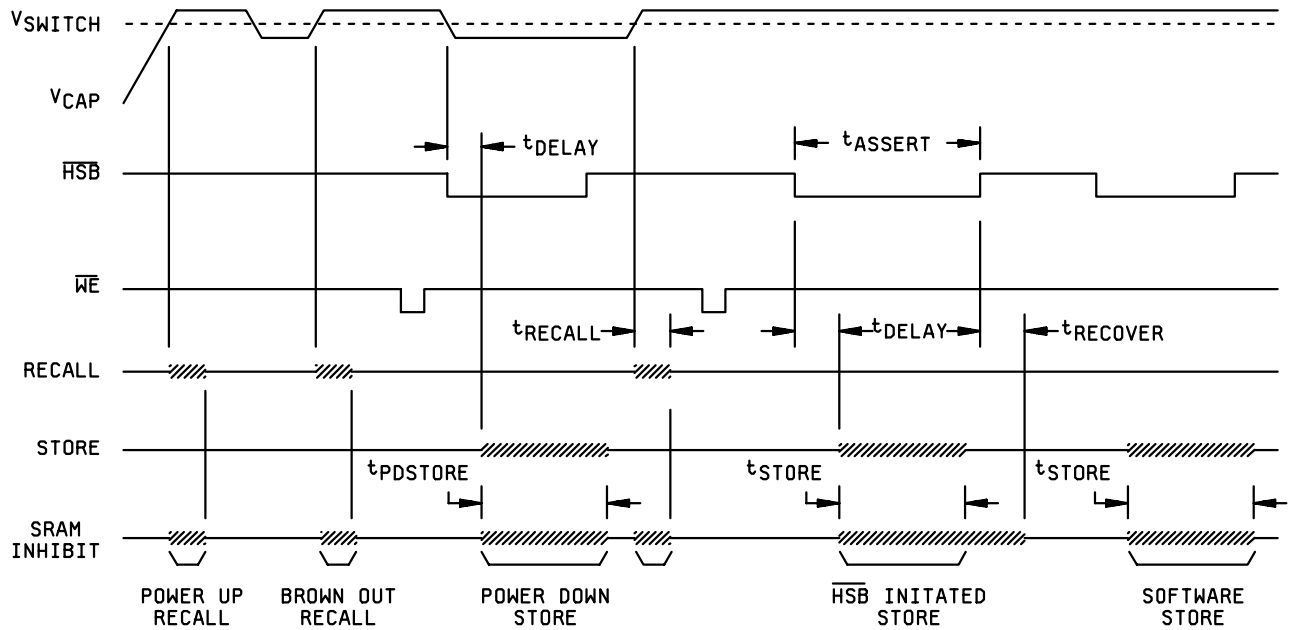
$V_{SWITCH}$

$V_{CAP}$

$t_{DELAY}$

$t_{ASSERT}$

$\overline{HSB}$

$\overline{WE}$

$t_{RECALL}$

$t_{DELAY}$

$t_{RECOVER}$

RECALL

STORE

$t_{PDSTORE}$

$t_{STORE}$

$t_{STORE}$

SRAM INHIBIT

POWER UP RECALL

BROWN OUT RECALL

POWER DOWN STORE

$\overline{HSB}$ INITATED STORE

SOFTWARE STORE